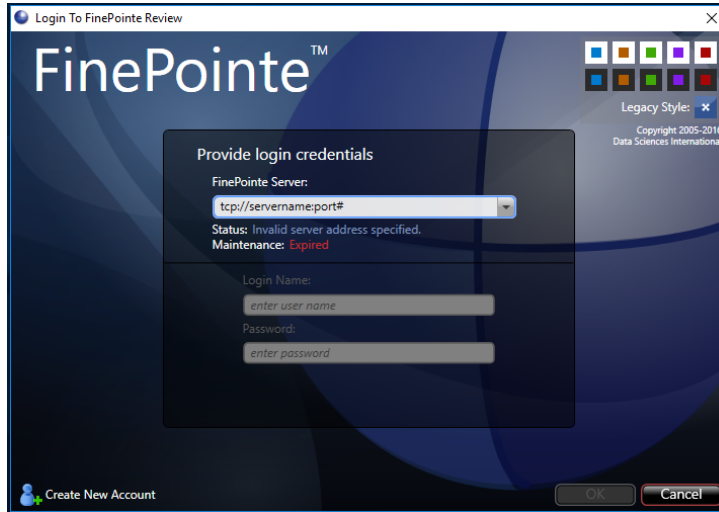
Login To FinePointe Review

FinePointe™

Legacy Style: ✕

Copyright 2005-2016
Data Sciences International

Provide login credentials

FinePointe Server:

tcp://servername:port#

Status: Invalid server address specified.
Maintenance: Expired

Login Name:

enter user name

Password:

enter password

Create New Account

OK

Cancel